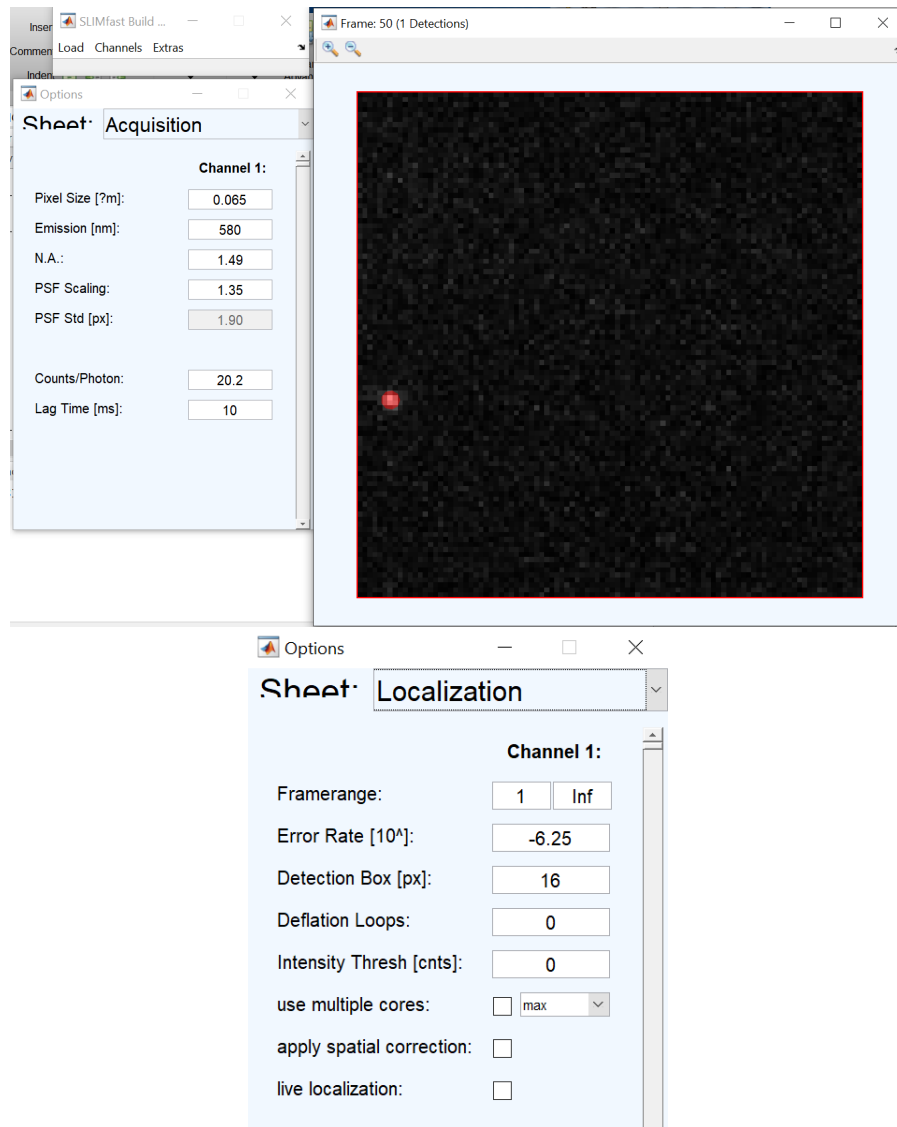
Inser
Commen
Inden
SLIMfast Build ...
Load Channels Extras
Frame: 50 (1 Detections)

Options
Sheet: Acquisition

Channel 1:

| | |
|---|---|
| Pixel Size [?m]: | 0.065 |
| Emission [nm]: | 580 |
| N.A.: | 1.49 |
| PSF Scaling: | 1.35 |
| PSF Std [px]: | 1.90 |
| Counts/Photon: | 20.2 |
| Lag Time [ms]: | 10 |

Options
Sheet: Localization

Channel 1:

| | |
|---|---|
| Framerange: | 1 Inf |
| Error Rate [10^]: | -6.25 |
| Detection Box [px]: | 16 |
| Deflation Loops: | 0 |
| Intensity Thresh [cnts]: | 0 |
| use multiple cores: | max |
| apply spatial correction: | |
| live localization: | |